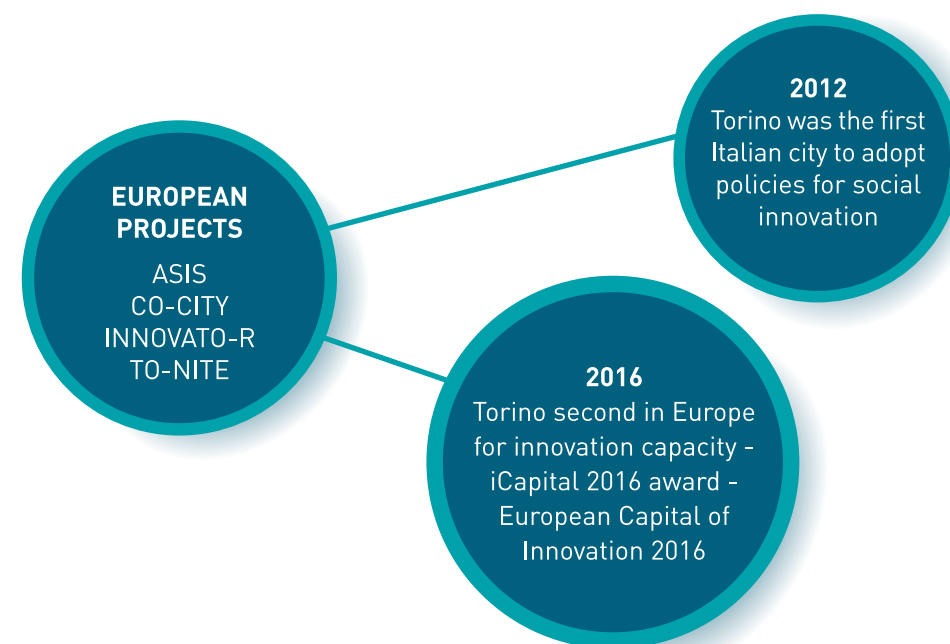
EUROPEAN PROJECTS

ASIS
CO-CITY
INNOVATO-R
TO-NITE

2012
Torino was the first Italian city to adopt policies for social innovation

2016
Torino second in Europe for innovation capacity - iCapital 2016 award - European Capital of Innovation 2016